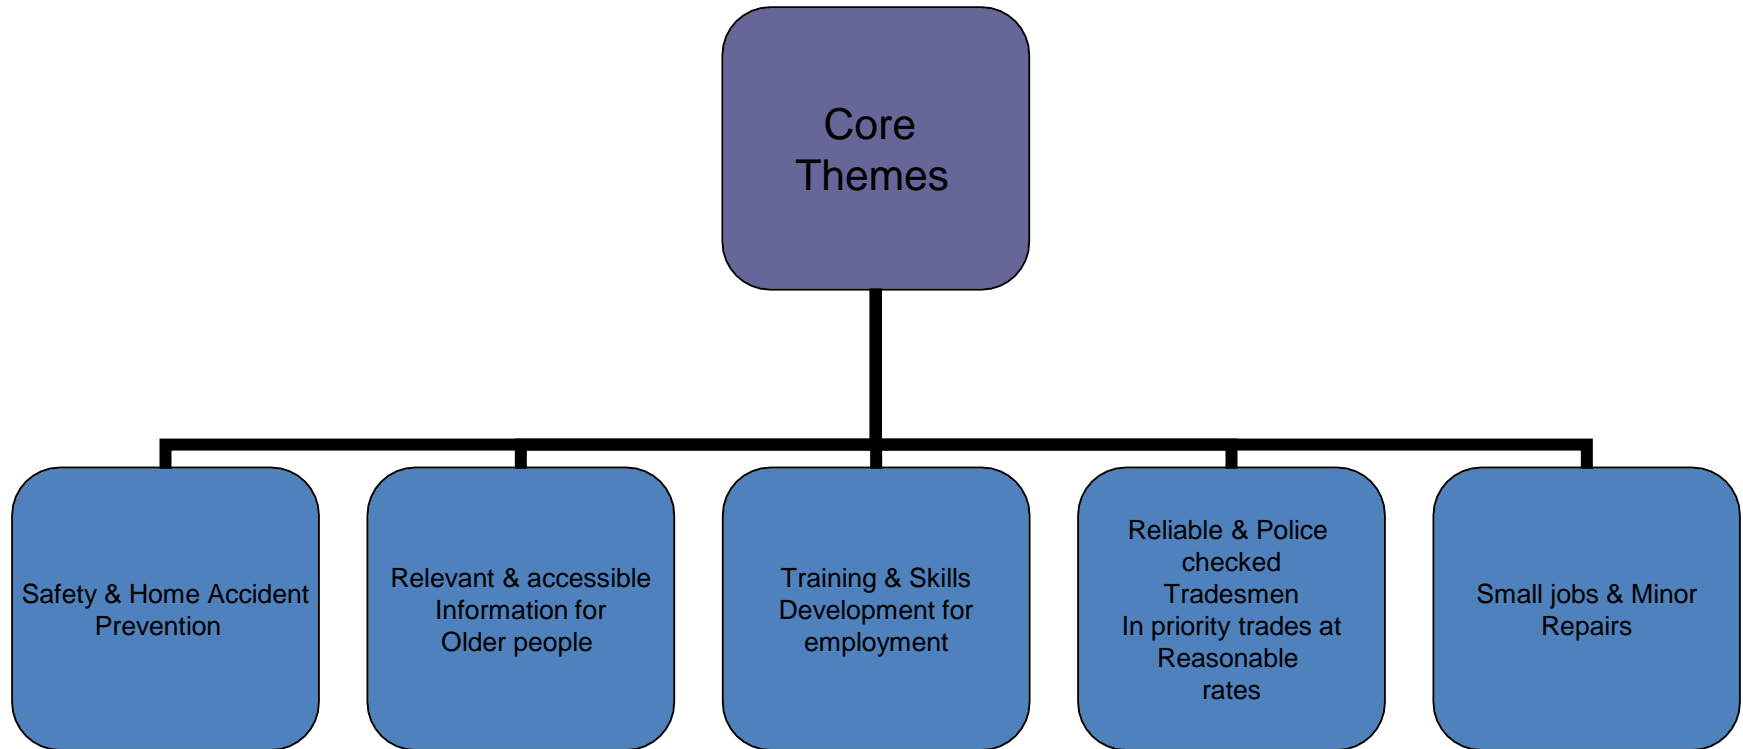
Core Themes

Safety & Home Accident Prevention

Relevant & accessible Information for Older people

Training & Skills Development for employment

Reliable & Police checked Tradesmen
In priority trades at Reasonable rates

Small jobs & Minor Repairs